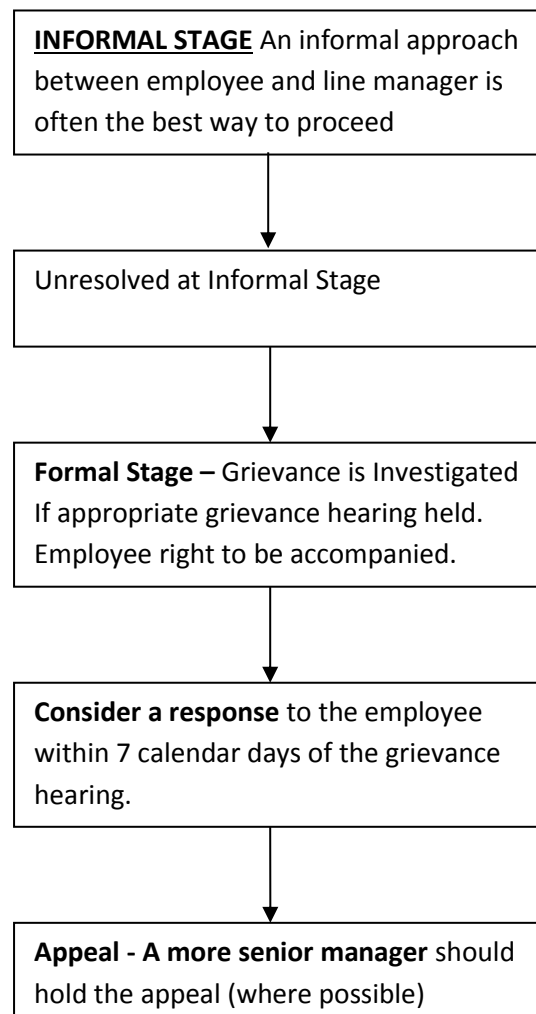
**INFORMAL STAGE** An informal approach between employee and line manager is often the best way to proceed

Unresolved at Informal Stage

**Formal Stage –** Grievance is Investigated If appropriate grievance hearing held. Employee right to be accompanied.

**Consider a response** to the employee within 7 calendar days of the grievance hearing.

**Appeal - A more senior manager** should hold the appeal (where possible)